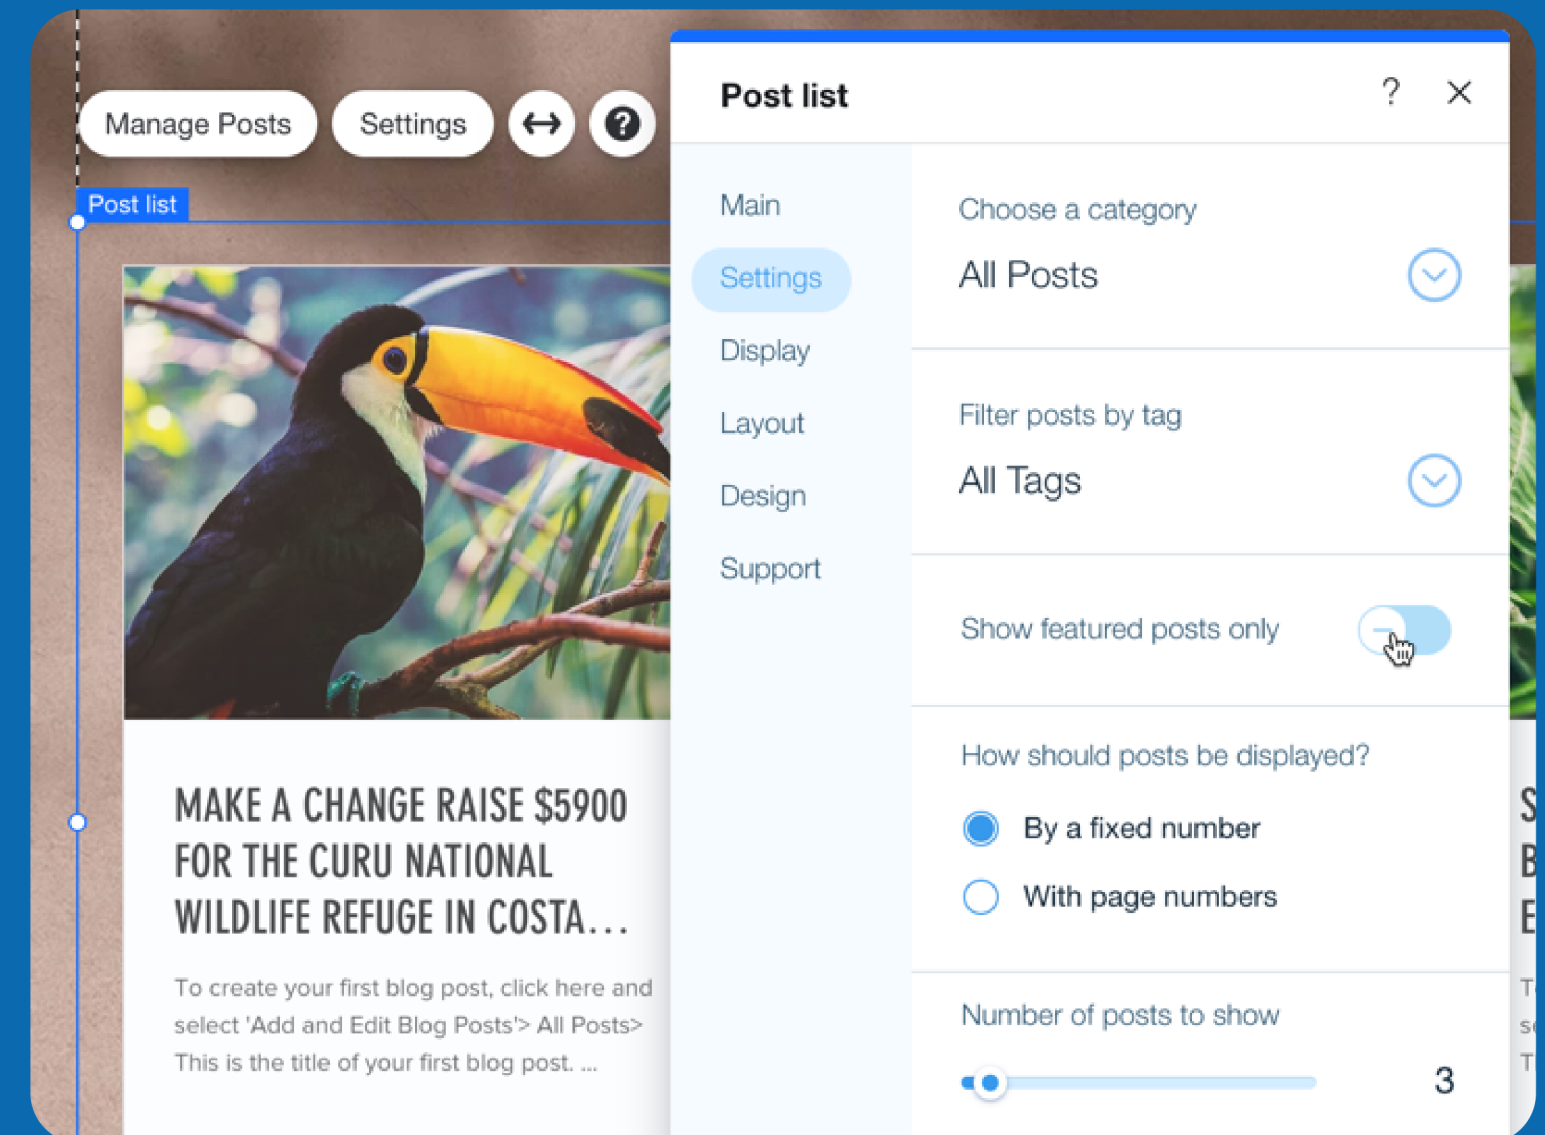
Manage Posts
Settings
Post list

MAKE A CHANGE RAISE $5900 FOR THE CURU NATIONAL WILDLIFE REFUGE IN COSTA...

To create your first blog post, click here and select 'Add and Edit Blog Posts'> All Posts> This is the title of your first blog post. ...

Post list
?
Main
Settings
Display
Layout
Design
Support

Choose a category
All Posts

Filter posts by tag
All Tags

Show featured posts only

How should posts be displayed?
By a fixed number
With page numbers

Number of posts to show
3